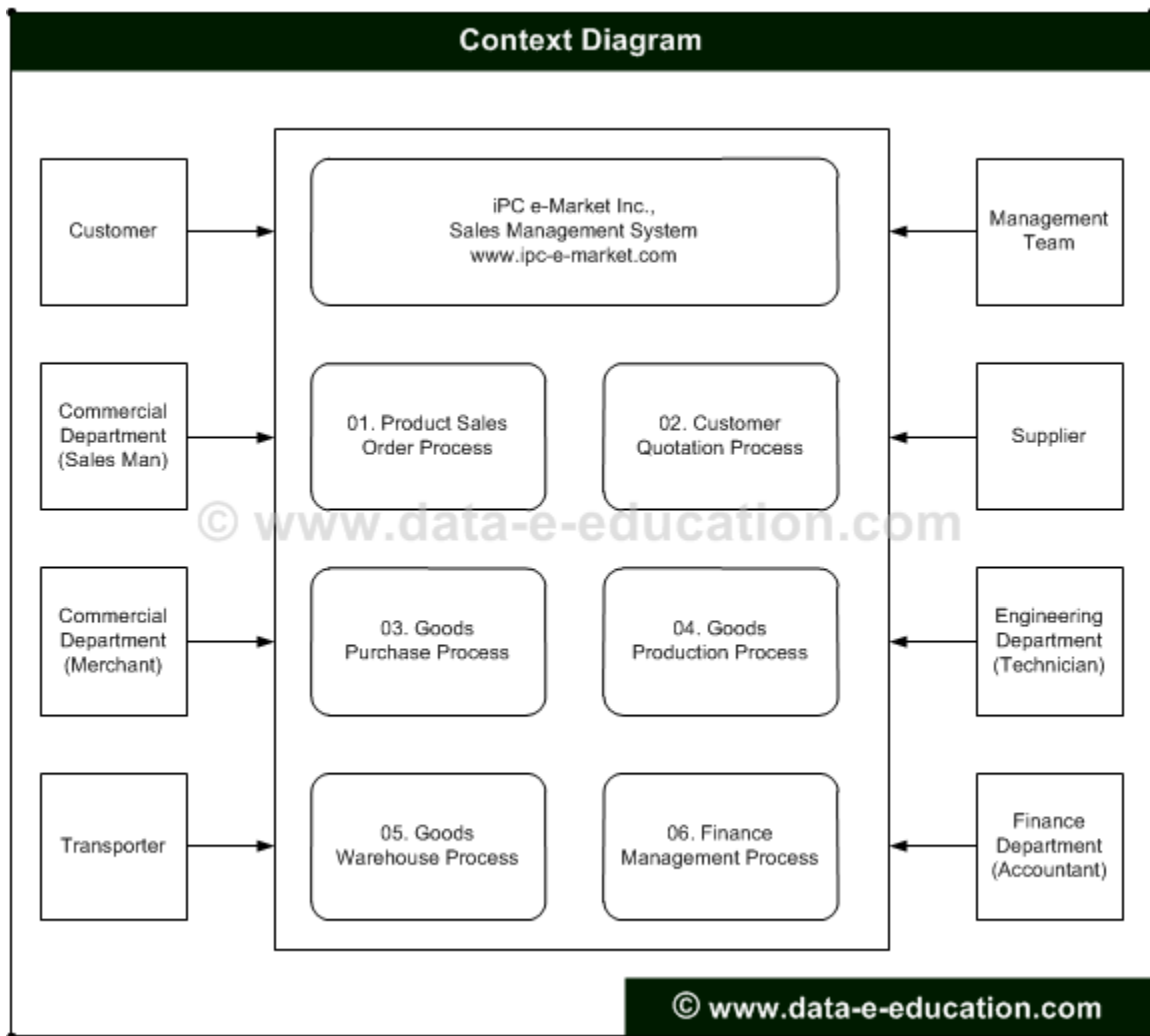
Context Diagram

Customer

Commercial Department (Sales Man)

Commercial Department (Merchant)

Transporter

iPC e-Market Inc., Sales Management System www.ipc-e-market.com

01. Product Sales Order Process

02. Customer Quotation Process

© www.data-e-education.com

03. Goods Purchase Process

04. Goods Production Process

05. Goods Warehouse Process

06. Finance Management Process

Management Team

Supplier

Engineering Department (Technician)

Finance Department (Accountant)

© www.data-e-education.com